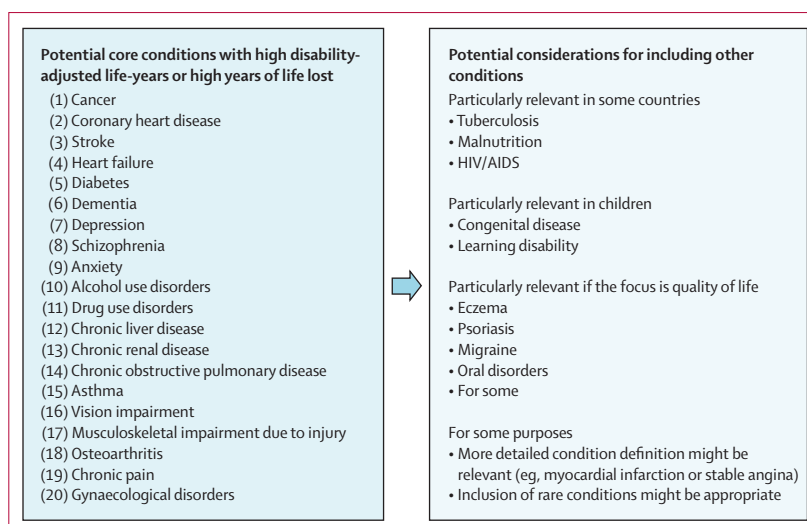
**Potential core conditions with high disability-adjusted life-years or high years of life lost**

(1) Cancer
(2) Coronary heart disease
(3) Stroke
(4) Heart failure
(5) Diabetes
(6) Dementia
(7) Depression
(8) Schizophrenia
(9) Anxiety
(10) Alcohol use disorders
(11) Drug use disorders
(12) Chronic liver disease
(13) Chronic renal disease
(14) Chronic obstructive pulmonary disease
(15) Asthma
(16) Vision impairment
(17) Musculoskeletal impairment due to injury
(18) Osteoarthritis
(19) Chronic pain
(20) Gynaecological disorders

**Potential considerations for including other conditions**

Particularly relevant in some countries
• Tuberculosis
• Malnutrition
• HIV/AIDS

Particularly relevant in children
• Congenital disease
• Learning disability

Particularly relevant if the focus is quality of life
• Eczema
• Psoriasis
• Migraine
• Oral disorders
• For some

For some purposes
• More detailed condition definition might be relevant (eg, myocardial infarction or stable angina)
• Inclusion of rare conditions might be appropriate